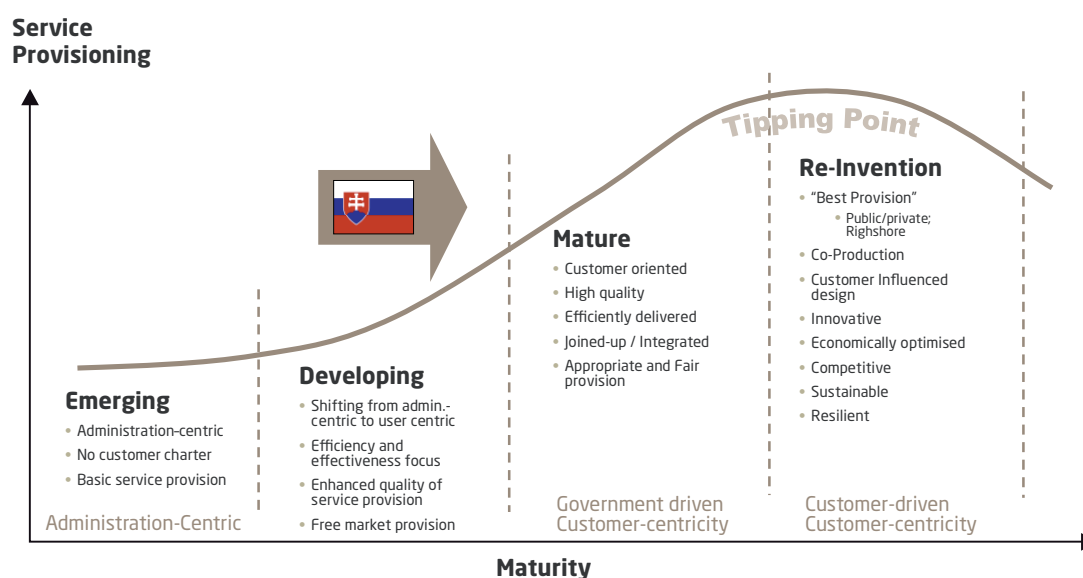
Service Provisioning

Tipping Point

Emerging
• Administration-centric
• No customer charter
• Basic service provision

Administration-Centric

Developing
• Shifting from admin.-centric to user centric
• Efficiency and effectiveness focus
• Enhanced quality of service provision
• Free market provision

Mature
• Customer oriented
• High quality
• Efficiently delivered
• Joined-up / Integrated
• Appropriate and Fair provision

Government driven
Customer-centricity

Re-Invention
• "Best Provision"
• Public/private; Righshore
• Co-Production
• Customer Influenced design
• Innovative
• Economically optimised
• Competitive
• Sustainable
• Resilient

Customer-driven
Customer-centricity

Maturity